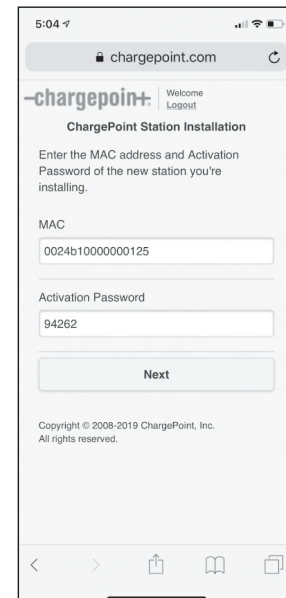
5:04

chargepoint.com

-chargepoin+. Welcome Logout

ChargePoint Station Installation

Enter the MAC address and Activation Password of the new station you're installing.

MAC

0024b10000000125

Activation Password

94262

Next

Copyright © 2008-2019 ChargePoint, Inc. All rights reserved.